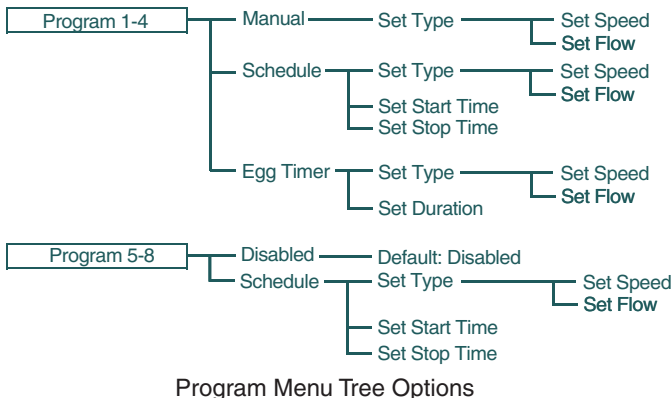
Program 1-4

Manual

Set Type

Set Speed

Set Flow

Schedule

Set Type

Set Speed

Set Flow

Set Start Time

Set Stop Time

Egg Timer

Set Type

Set Speed

Set Flow

Set Duration

Program 5-8

Disabled

Default: Disabled

Schedule

Set Type

Set Speed

Set Flow

Set Start Time

Set Stop Time

Program Menu Tree Options